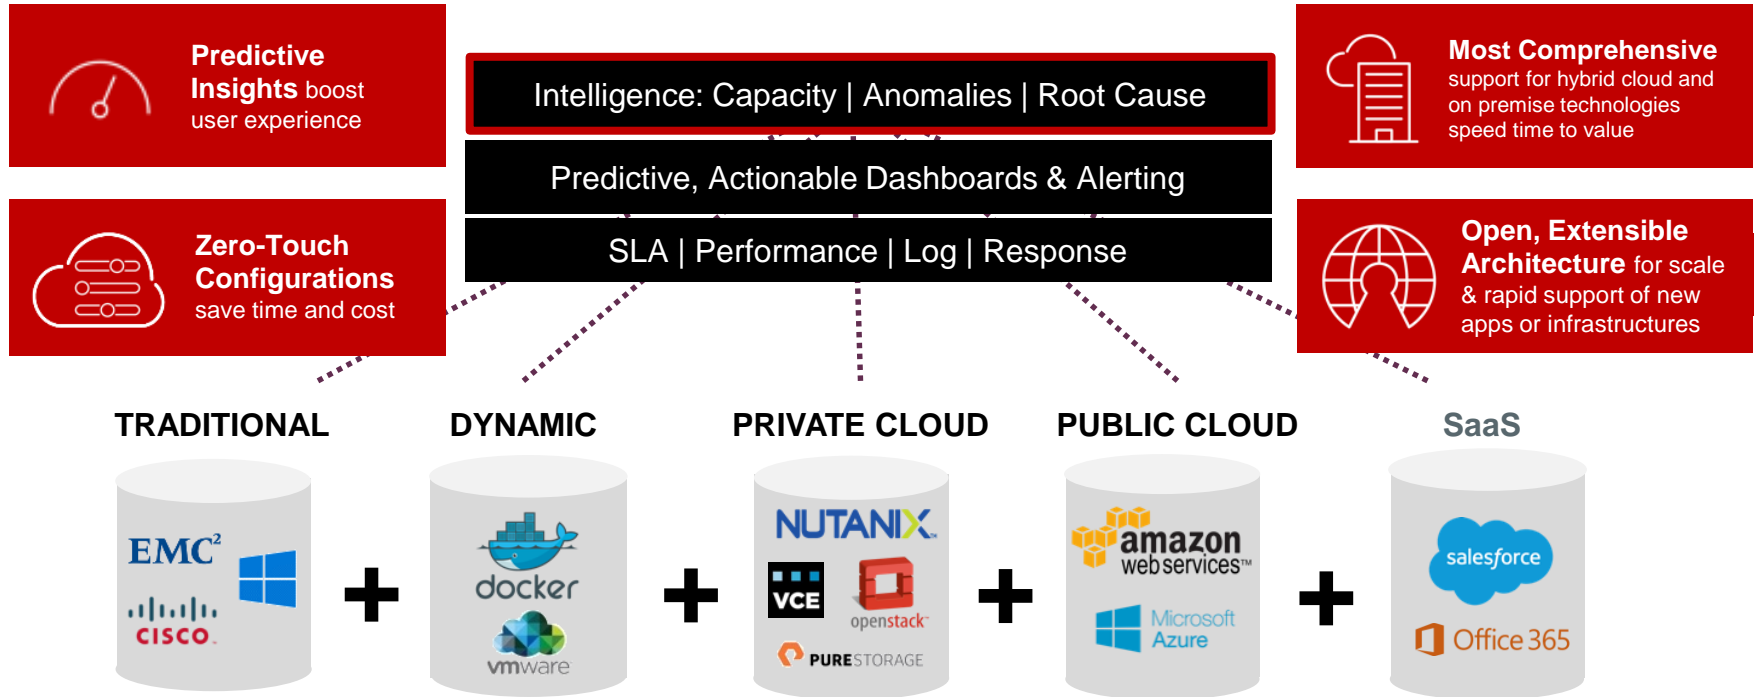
Predictive Insights boost user experience

Intelligence: Capacity | Anomalies | Root Cause

Most Comprehensive support for hybrid cloud and on premise technologies speed time to value

Predictive, Actionable Dashboards & Alerting

Zero-Touch Configurations save time and cost

SLA | Performance | Log | Response

Open, Extensible Architecture for scale & rapid support of new apps or infrastructures

TRADITIONAL

DYNAMIC

PRIVATE CLOUD

PUBLIC CLOUD

SaaS

EMC²

cisco

docker

vmware

NUTANIX

VCE

openstack

PURESTORAGE

amazon web services™

Microsoft Azure

salesforce

Office 365

+

+

+

+